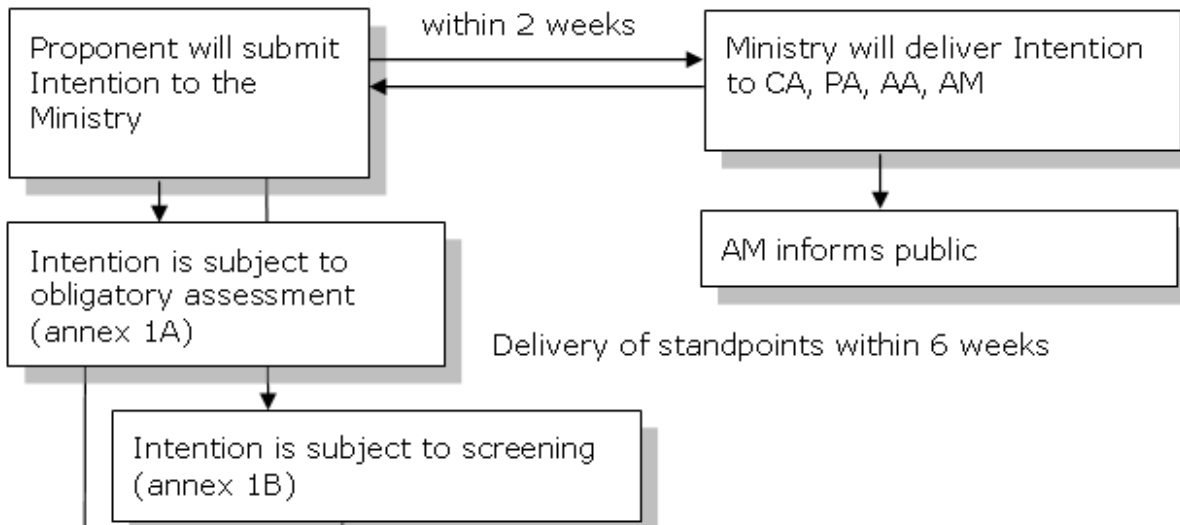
Proponent will submit Intention to the Ministry

within 2 weeks

Ministry will deliver Intention to CA, PA, AA, AM

AM informs public

Intention is subject to obligatory assessment (annex 1A)

Delivery of standpoints within 6 weeks

Intention is subject to screening (annex 1B)